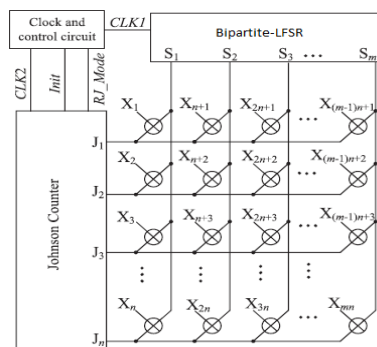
Clock and control circuit

CLK1

Bipartite-LFSR

$S_1$ $S_2$ $S_3$ $\cdots$ $S_m$

CLK2

Init

RJ_Mode

Johnson Counter

$J_1$ $J_2$ $J_3$ $J_n$

$X_1$ $X_{n+1}$ $X_{2n+1}$ $\cdots$ $X_{(m-1)n+1}$

$X_2$ $X_{n+2}$ $X_{2n+2}$ $\cdots$ $X_{(m-1)n+2}$

$X_3$ $X_{n+3}$ $X_{2n+3}$ $\cdots$ $X_{(m-1)n+3}$

$\vdots$ $\vdots$ $\vdots$ $\vdots$

$X_n$ $X_{2n}$ $X_{3n}$ $\cdots$ $X_{mn}$